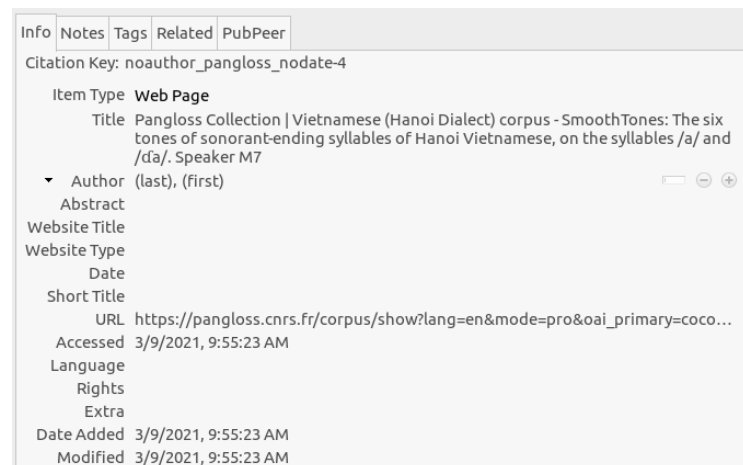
Info Notes Tags Related PubPeer

Citation Key: noauthor_pangloss_nodate-4

Item Type Web Page

Title Pangloss Collection | Vietnamese (Hanoi Dialect) corpus - SmoothTones: The six tones of sonorant-ending syllables of Hanoi Vietnamese, on the syllables /a/ and /ɗa/. Speaker M7

Author (last), (first)

Abstract

Website Title

Website Type

Date

Short Title

URL https://pangloss.cnrs.fr/corpus/show?lang=en&mode=pro&oai_primary=coco…

Accessed 3/9/2021, 9:55:23 AM

Language

Rights

Extra

Date Added 3/9/2021, 9:55:23 AM

Modified 3/9/2021, 9:55:23 AM